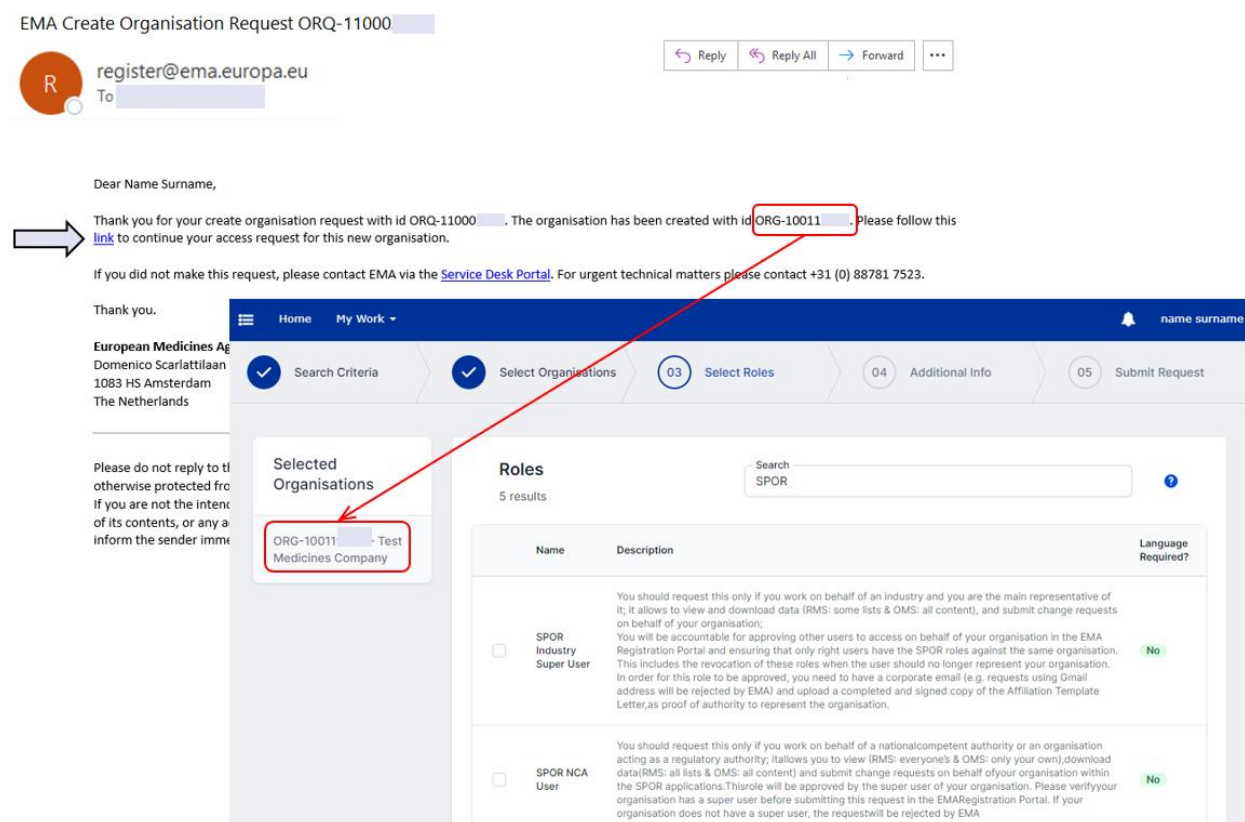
EMA Create Organisation Request ORQ-11000

R

register@ema.europa.eu
To

Reply | Reply All | Forward | ...

Dear Name Surname,

Thank you for your create organisation request with id ORQ-11000 . The organisation has been created with id ORG-10011 . Please follow this link to continue your access request for this new organisation.

If you did not make this request, please contact EMA via the Service Desk Portal. For urgent technical matters please contact +31 (0) 88781 7523.

Thank you.

European Medicines Ag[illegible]
Domenico Scarlattilaan
1083 HS Amsterdam
The Netherlands

Please do not reply to t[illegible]
otherwise protected fro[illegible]
If you are not the intenc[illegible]
of its contents, or any a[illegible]
inform the sender imme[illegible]

Home | My Work ▾ | name surname

Search Criteria | Select Organisations | 03 Select Roles | 04 Additional Info | 05 Submit Request

Selected Organisations

ORG-10011 - Test Medicines Company

Roles
5 results

Search
SPOR

| | Name | Description | Language Required? |
|---|---|---|---|
| | SPOR Industry Super User | You should request this only if you work on behalf of an industry and you are the main representative of it; it allows to view and download data (RMS: some lists & OMS: all content), and submit change requests on behalf of your organisation; You will be accountable for approving other users to access on behalf of your organisation in the EMA Registration Portal and ensuring that only right users have the SPOR roles against the same organisation. This includes the revocation of these roles when the user should no longer represent your organisation. In order for this role to be approved, you need to have a corporate email (e.g. requests using Gmail address will be rejected by EMA) and upload a completed and signed copy of the Affiliation Template Letter,as proof of authority to represent the organisation. | No |
| | SPOR NCA User | You should request this only if you work on behalf of a nationalcompetent authority or an organisation acting as a regulatory authority; itallows you to view (RMS: everyone's & OMS: only your own),download data(RMS: all lists & OMS: all content) and submit change requests on behalf ofyour organisation within the SPOR applications.Thisrole will be approved by the super user of your organisation. Please verifyyour organisation has a super user before submitting this request in the EMARegistration Portal. If your organisation does not have a super user, the requestwill be rejected by EMA | No |